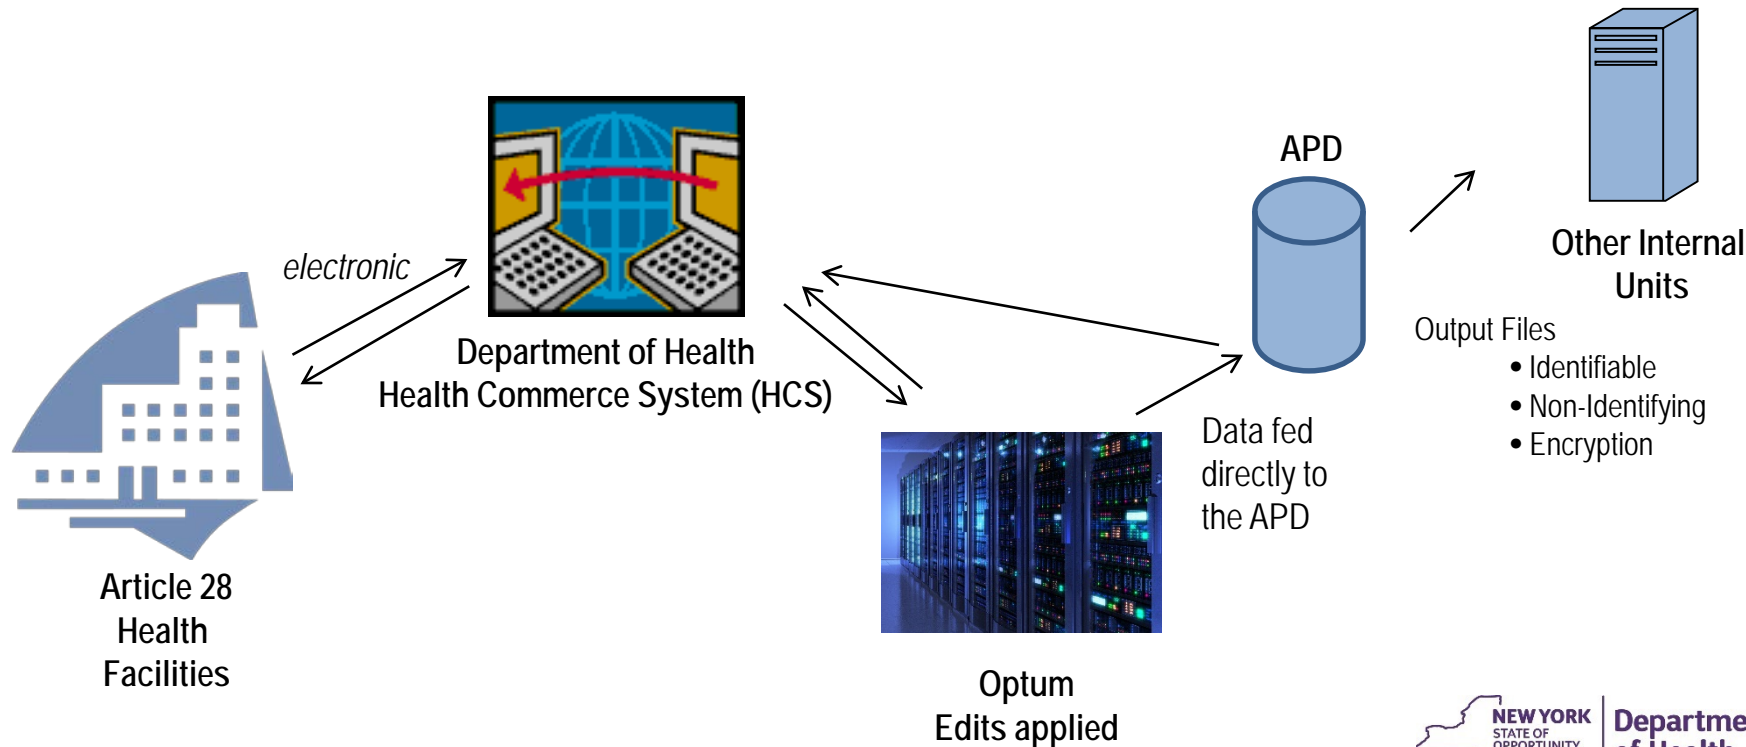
electronic

Department of Health
Health Commerce System (HCS)

APD

Other Internal Units

Output Files
• Identifiable
• Non-Identifying
• Encryption

Data fed directly to the APD

Article 28 Health Facilities

Optum
Edits applied

NEW YORK STATE OF OPPORTUNITY
Departme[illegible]
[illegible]